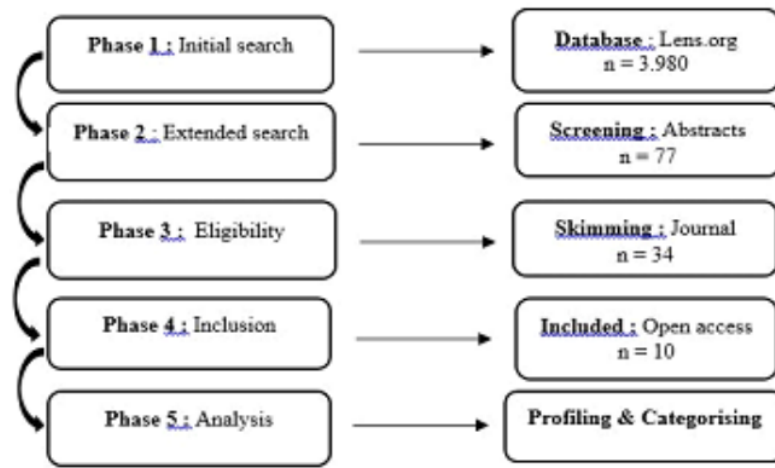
Phase 1 : Initial search

Database : Lens.org
n = 3.980

Phase 2 : Extended search

Screening : Abstracts
n = 77

Phase 3 : Eligibility

Skimming : Journal
n = 34

Phase 4 : Inclusion

Included : Open access
n = 10

Phase 5 : Analysis

Profiling & Categorising